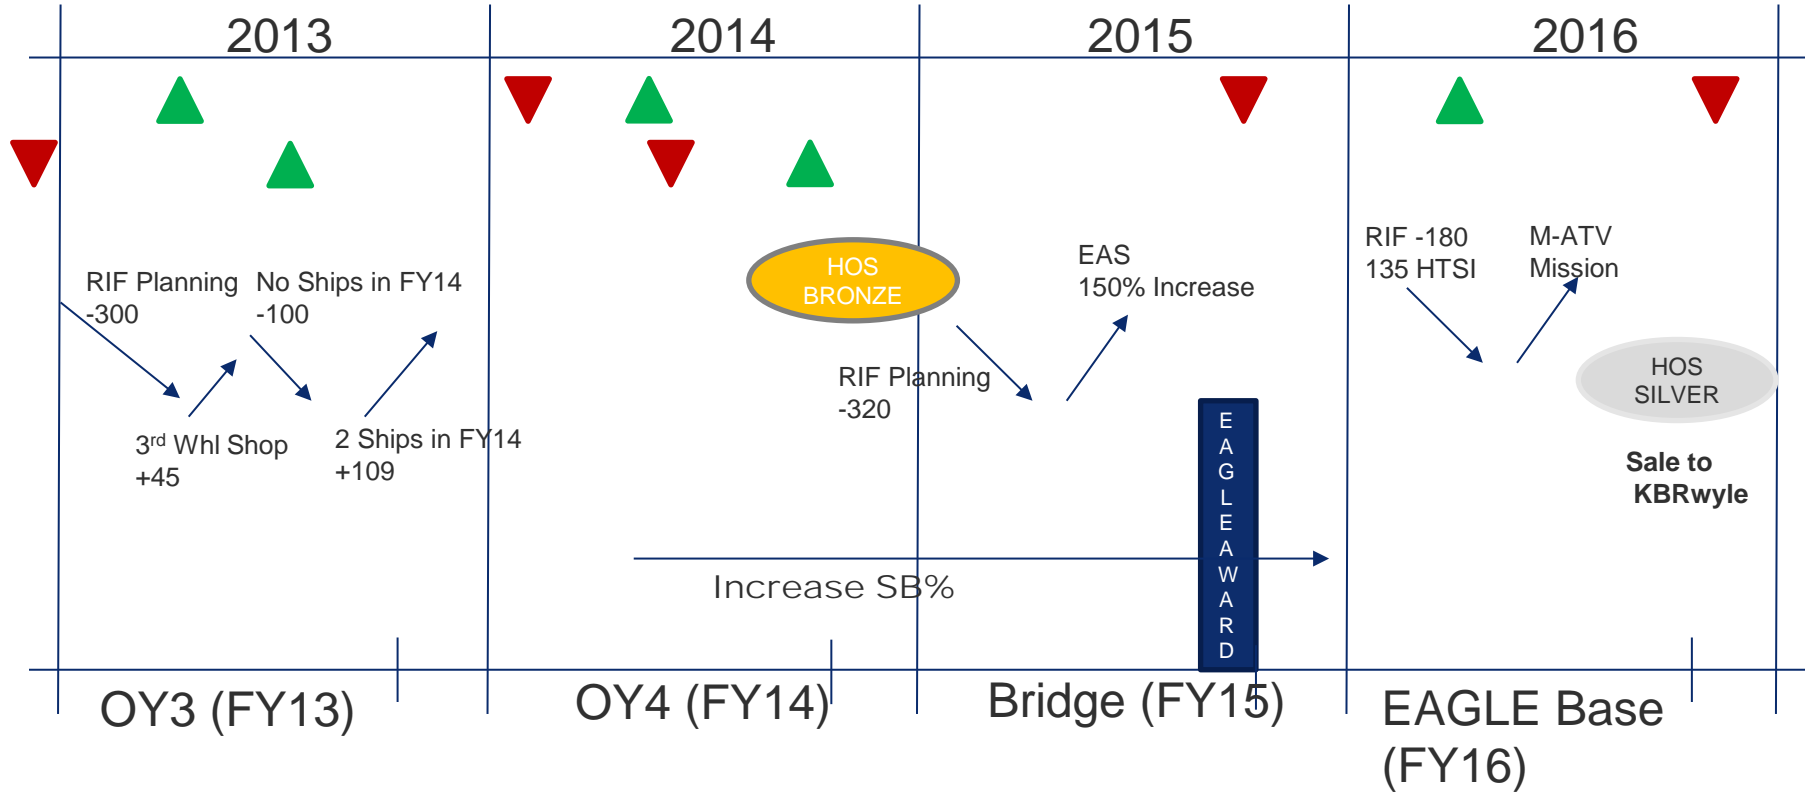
2013

2014

2015

2016

RIF Planning
-300

No Ships in FY14
-100

3rd Whl Shop
+45

2 Ships in FY14
+109

HOS
BRONZE

RIF Planning
-320

EAS
150% Increase

EAGLE AWARD

Increase SB%

RIF -180
135 HTSI

M-ATV
Mission

HOS
SILVER

**Sale to KBRwyle**

OY3 (FY13)

OY4 (FY14)

Bridge (FY15)

EAGLE Base (FY16)